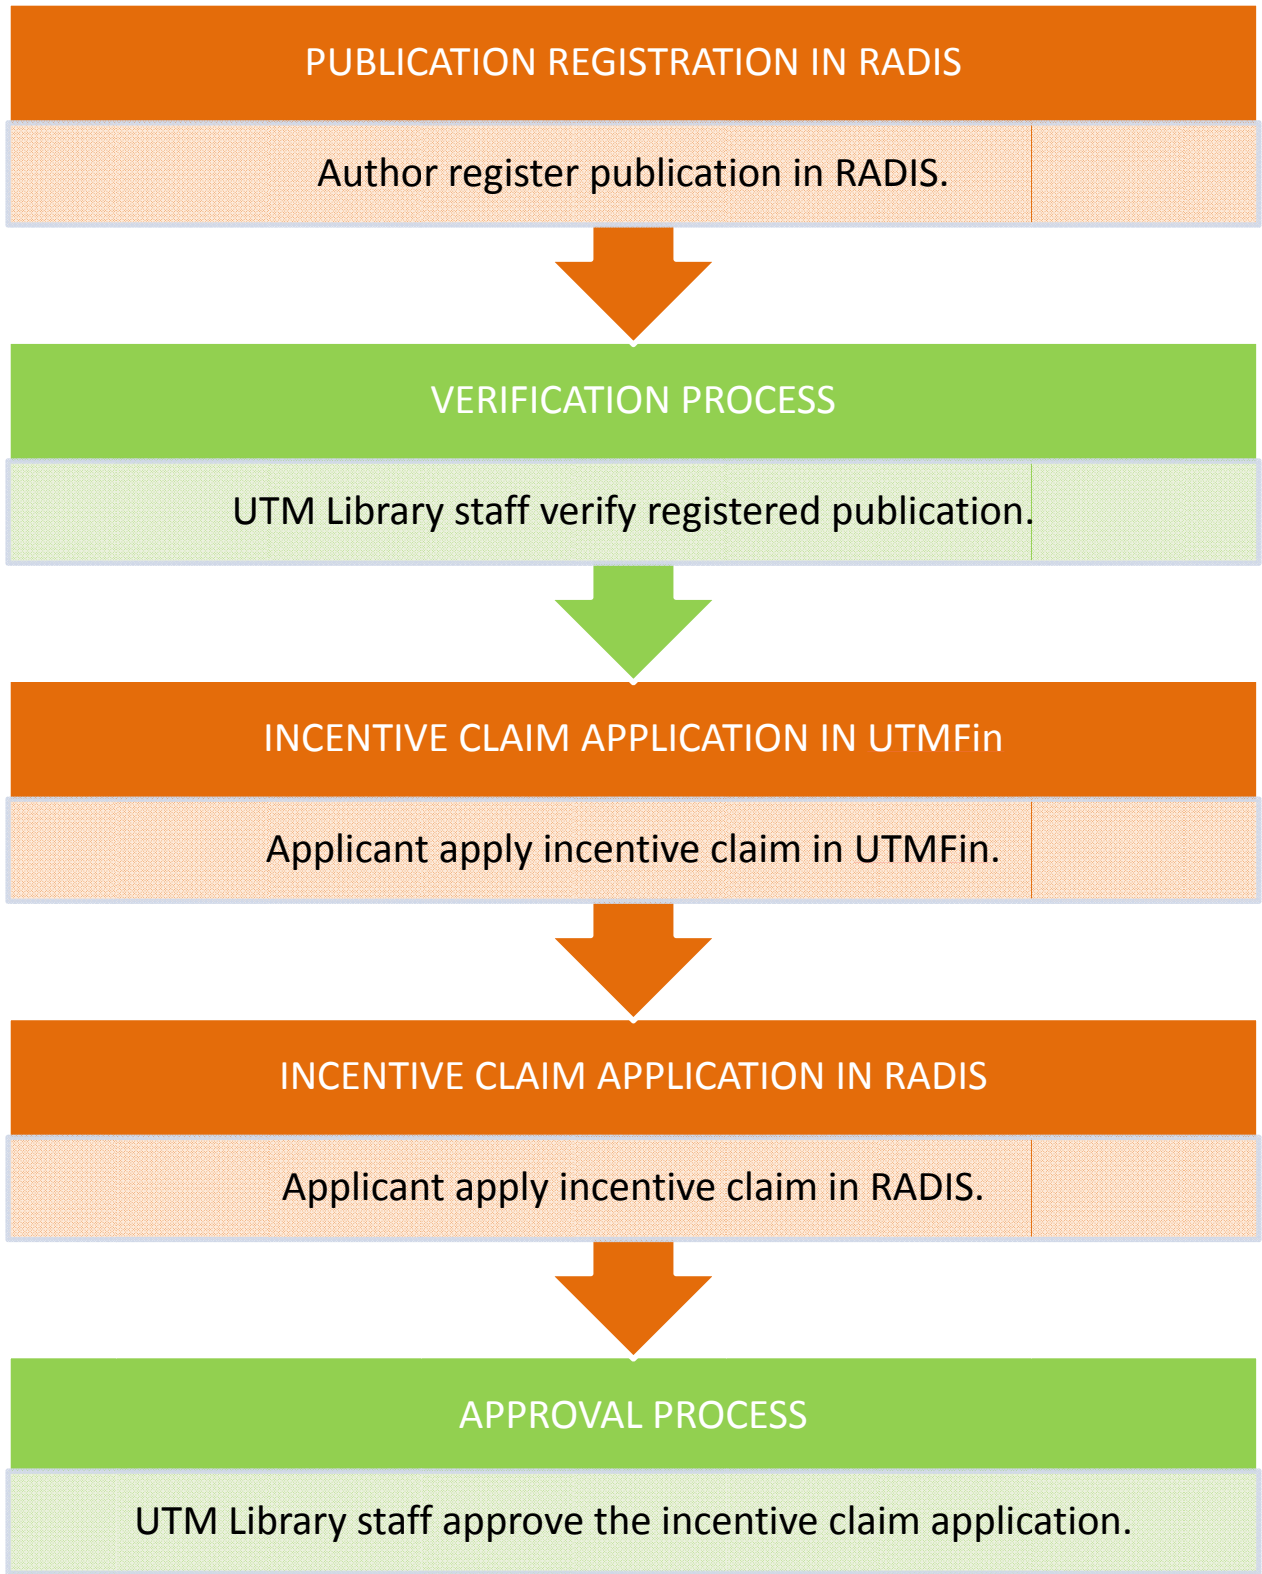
PUBLICATION REGISTRATION IN RADIS

Author register publication in RADIS.

VERIFICATION PROCESS

UTM Library staff verify registered publication.

INCENTIVE CLAIM APPLICATION IN UTMFin

Applicant apply incentive claim in UTMFin.

INCENTIVE CLAIM APPLICATION IN RADIS

Applicant apply incentive claim in RADIS.

APPROVAL PROCESS

UTM Library staff approve the incentive claim application.